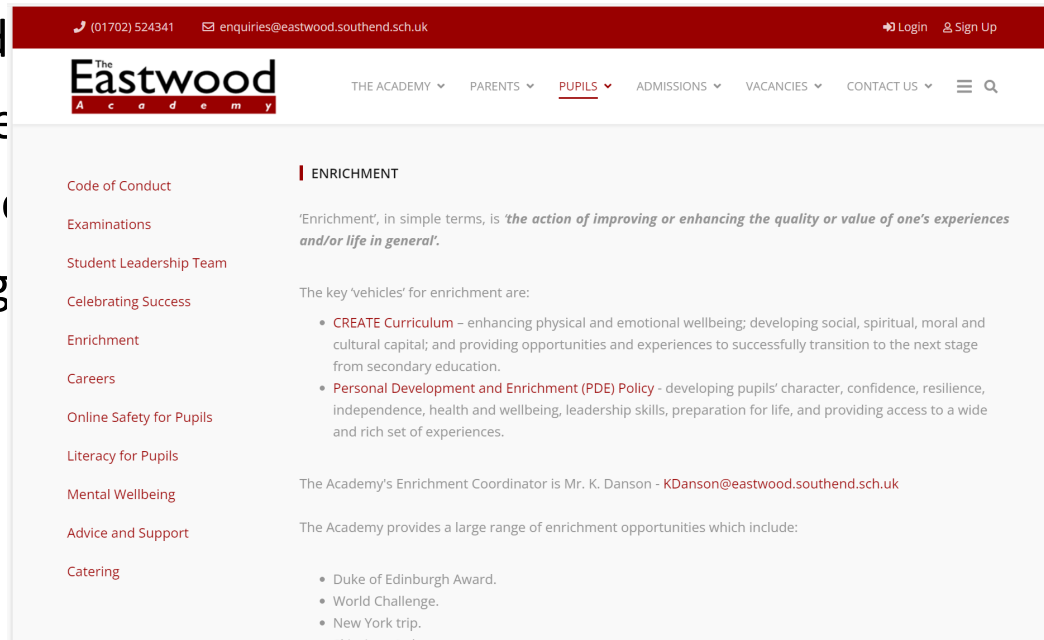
(01702) 524341 enquiries@eastwood.southend.sch.uk Login Sign Up

The Eastwood Academy

THE ACADEMY PARENTS PUPILS ADMISSIONS VACANCIES CONTACT US

Code of Conduct
Examinations
Student Leadership Team
Celebrating Success
Enrichment
Careers
Online Safety for Pupils
Literacy for Pupils
Mental Wellbeing
Advice and Support
Catering

ENRICHMENT

'Enrichment', in simple terms, is *'the action of improving or enhancing the quality or value of one's experiences and/or life in general'.*

The key 'vehicles' for enrichment are:

- CREATE Curriculum – enhancing physical and emotional wellbeing; developing social, spiritual, moral and cultural capital; and providing opportunities and experiences to successfully transition to the next stage from secondary education.
- Personal Development and Enrichment (PDE) Policy - developing pupils' character, confidence, resilience, independence, health and wellbeing, leadership skills, preparation for life, and providing access to a wide and rich set of experiences.

The Academy's Enrichment Coordinator is Mr. K. Danson - KDanson@eastwood.southend.sch.uk

The Academy provides a large range of enrichment opportunities which include:

- Duke of Edinburgh Award.
- World Challenge.
- New York trip.
- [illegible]